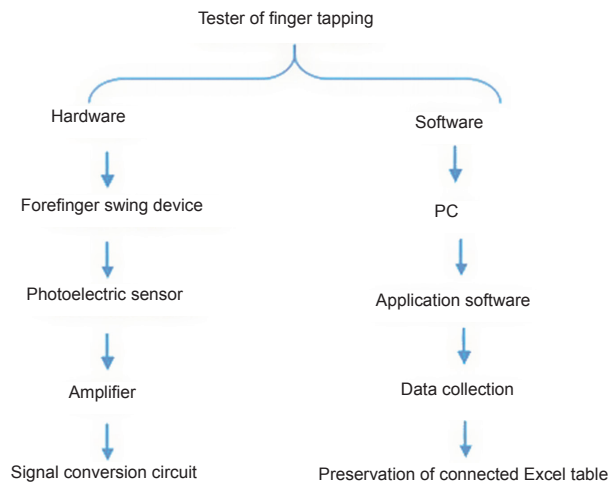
Tester of finger tapping

Hardware

Forefinger swing device

Photoelectric sensor

Amplifier

Signal conversion circuit

Software

PC

Application software

Data collection

Preservation of connected Excel table